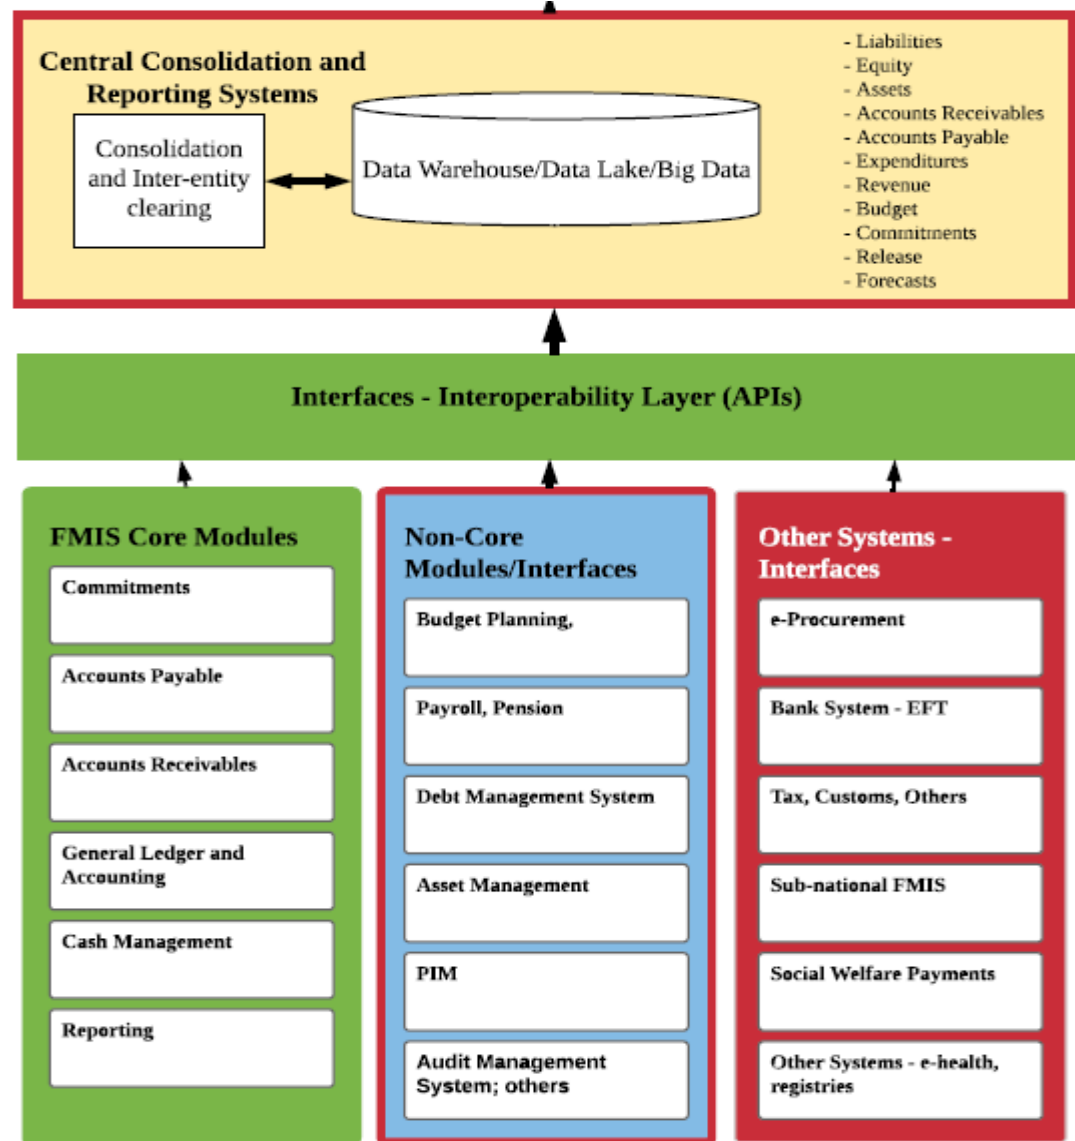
Central Consolidation and Reporting Systems

Consolidation and Inter-entity clearing

Data Warehouse/Data Lake/Big Data

- Liabilities
- Equity
- Assets
- Accounts Receivables
- Accounts Payable
- Expenditures
- Revenue
- Budget
- Commitments
- Release
- Forecasts

Interfaces - Interoperability Layer (APIs)

FMIS Core Modules

Commitments

Accounts Payable

Accounts Receivables

General Ledger and Accounting

Cash Management

Reporting

Non-Core Modules/Interfaces

Budget Planning,

Payroll, Pension

Debt Management System

Asset Management

PIM

Audit Management System; others

Other Systems - Interfaces

e-Procurement

Bank System - EFT

Tax, Customs, Others

Sub-national FMIS

Social Welfare Payments

Other Systems - e-health, registries